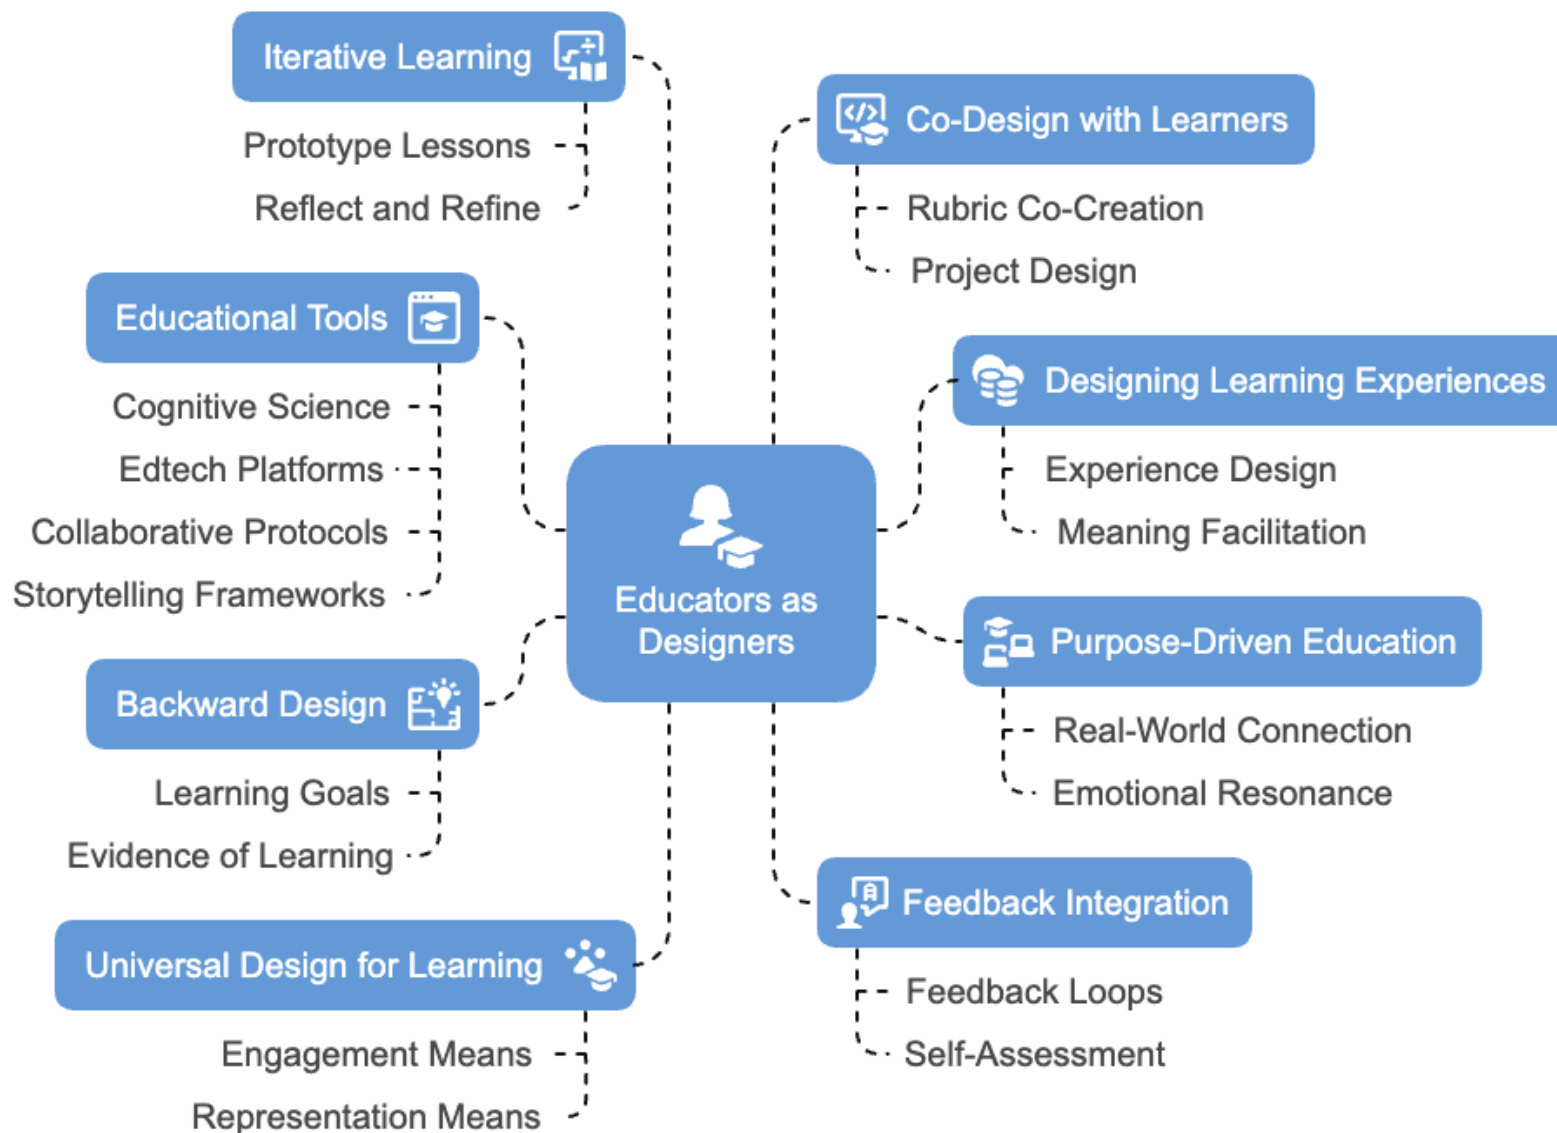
Educators as Designers

Iterative Learning
Prototype Lessons
Reflect and Refine

Educational Tools
Cognitive Science
Edtech Platforms
Collaborative Protocols
Storytelling Frameworks

Backward Design
Learning Goals
Evidence of Learning

Universal Design for Learning
Engagement Means
Representation Means

Co-Design with Learners
Rubric Co-Creation
Project Design

Designing Learning Experiences
Experience Design
Meaning Facilitation

Purpose-Driven Education
Real-World Connection
Emotional Resonance

Feedback Integration
Feedback Loops
Self-Assessment